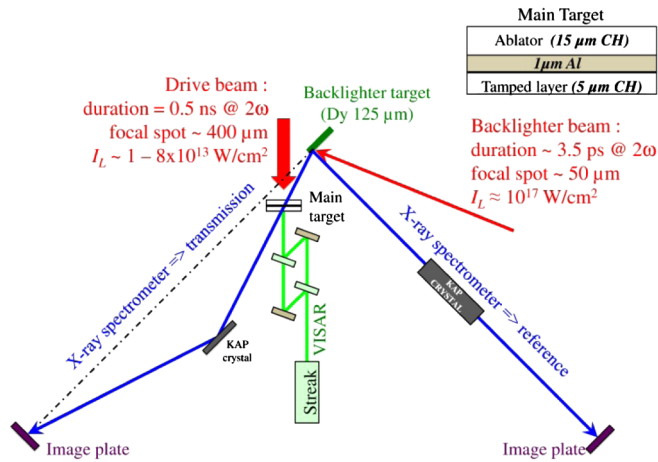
Main Target

| Ablator (*15 µm CH*) |
|---|
| *1µm Al* |
| Tamped layer (*5 µm CH*) |

Drive beam : duration = 0.5 ns @ 2ω focal spot ~ 400 µm $I_L$ ~ 1 – 8x10$^{13}$ W/cm$^2$

Backlighter target (Dy 125 µm)

Backlighter beam : duration ~ 3.5 ps @ 2ω focal spot ~ 50 µm $I_L$ ≈ 10$^{17}$ W/cm$^2$

Main target

X-ray spectrometer => transmission

X-ray spectrometer => reference

KAP CRYSTAL

KAP crystal

VISAR

Streak

Image plate

Image plate